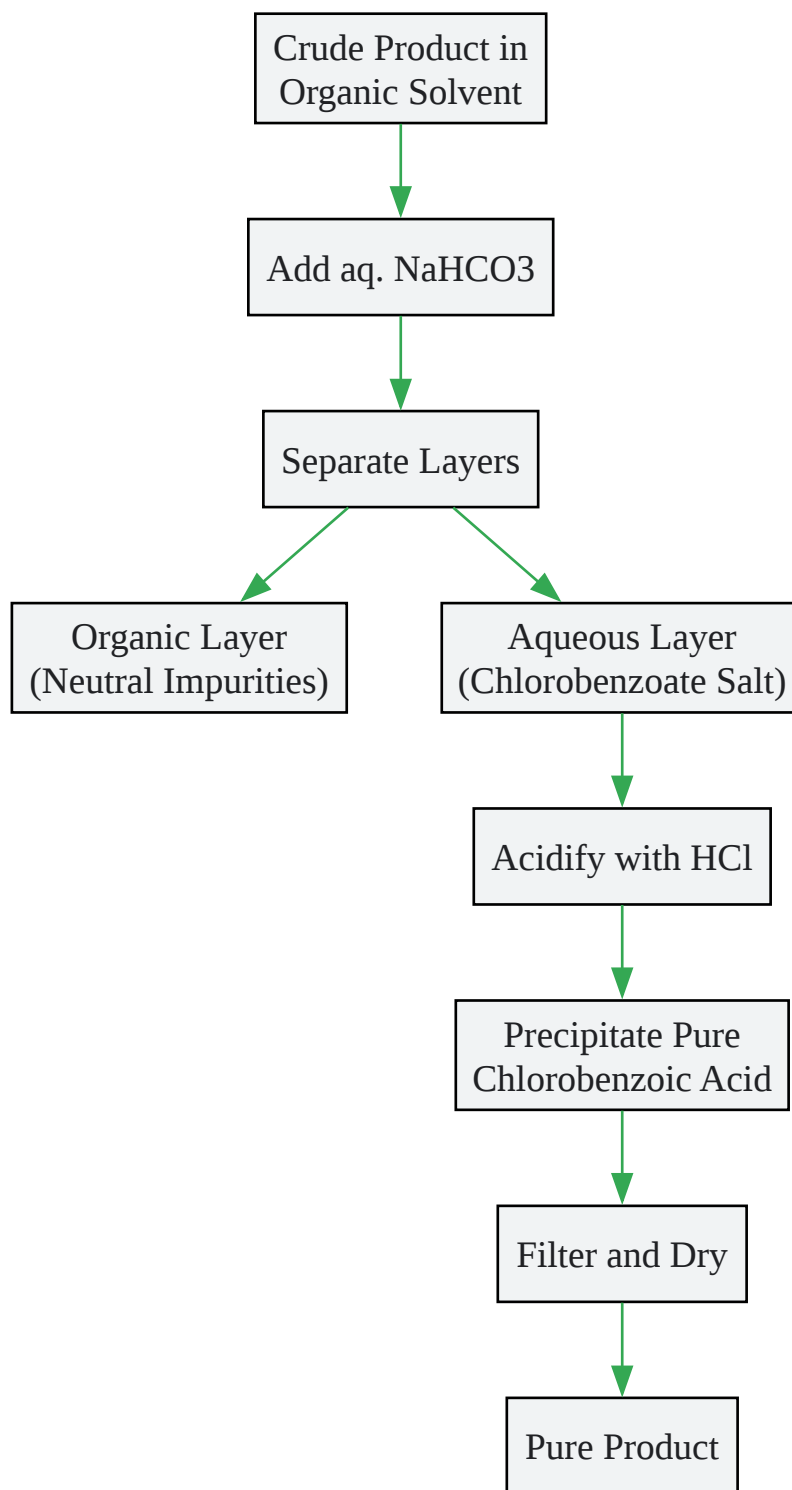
Crude Product in Organic Solvent

Add aq. NaHCO3

Separate Layers

Organic Layer (Neutral Impurities)

Aqueous Layer (Chlorobenzoate Salt)

Acidify with HCl

Precipitate Pure Chlorobenzoic Acid

Filter and Dry

Pure Product